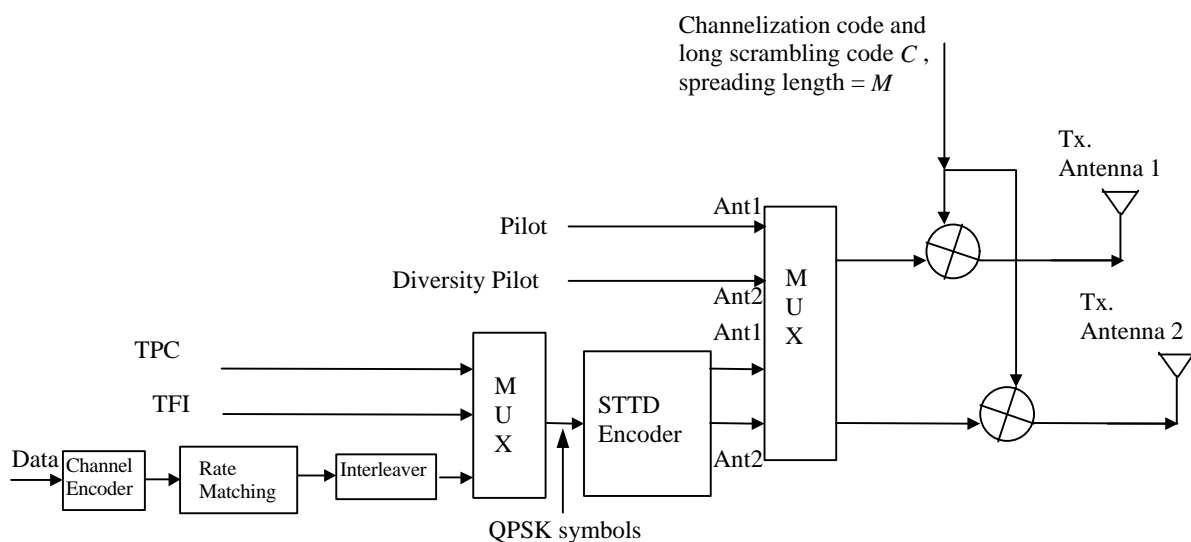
Channelization code and long scrambling code $C$, spreading length = $M$

Tx. Antenna 1

Tx. Antenna 2

Pilot

Diversity Pilot

Ant1

Ant2

Ant1

Ant2

M
U
X

TPC

TFI

M
U
X

STTD Encoder

Data

Channel Encoder

Rate Matching

Interleaver

QPSK symbols